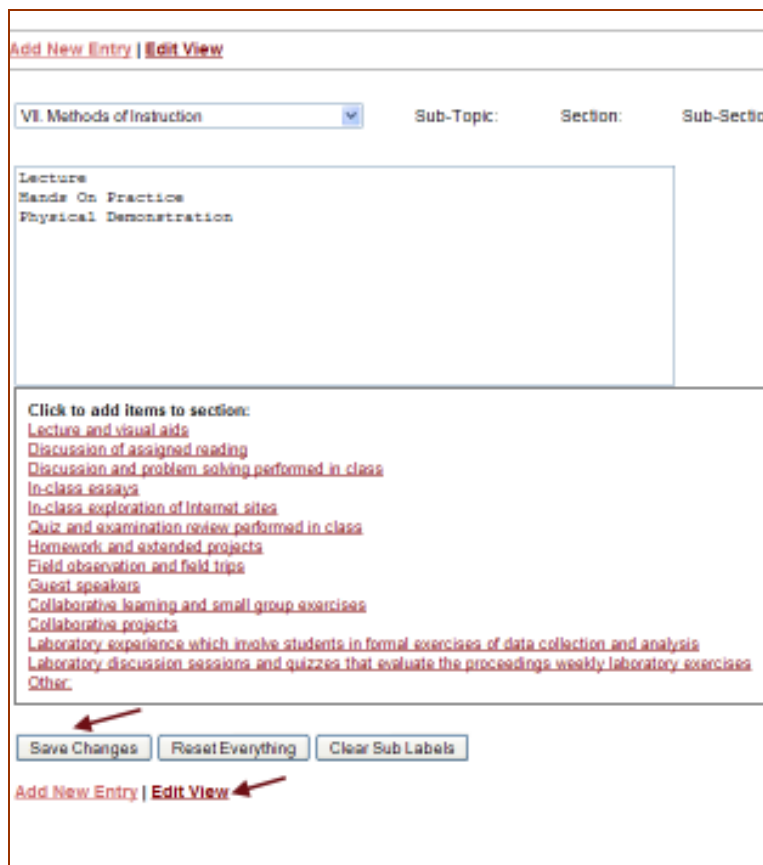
Add New Entry | Edit View

VII. Methods of Instruction

Sub-Topic: Section: Sub-Sectio

Lecture
Hands On Practice
Physical Demonstration

Click to add items to section:
Lecture and visual aids
Discussion of assigned reading
Discussion and problem solving performed in class
In-class essays
In-class exploration of Internet sites
Quiz and examination review performed in class
Homework and extended projects
Field observation and field trips
Guest speakers
Collaborative learning and small group exercises
Collaborative projects
Laboratory experience which involve students in formal exercises of data collection and analysis
Laboratory discussion sessions and quizzes that evaluate the proceedings weekly laboratory exercises
Other:

Save Changes | Reset Everything | Clear Sub Labels

Add New Entry | Edit View